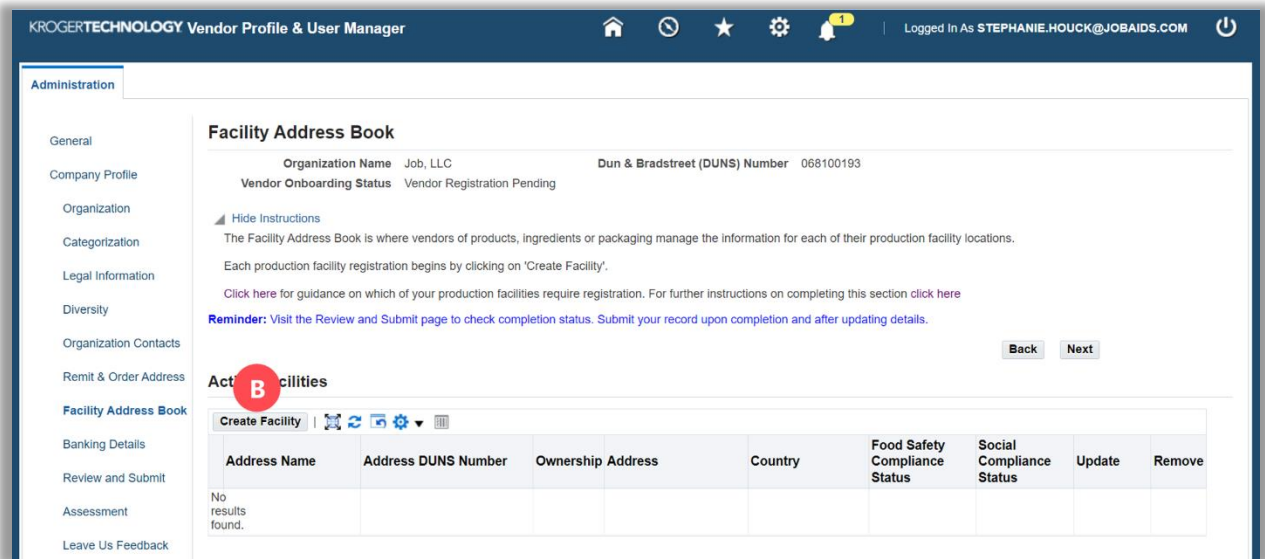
KROGERTECHNOLOGY Vendor Profile & User Manager

1

Logged In As STEPHANIE.HOUCK@JOBAIDS.COM

Administration

General

Company Profile

Organization

Categorization

Legal Information

Diversity

Organization Contacts

Remit & Order Address

Facility Address Book

Banking Details

Review and Submit

Assessment

Leave Us Feedback

Facility Address Book

Organization Name Job, LLC

Dun & Bradstreet (DUNS) Number 068100193

Vendor Onboarding Status Vendor Registration Pending

Hide Instructions

The Facility Address Book is where vendors of products, ingredients or packaging manage the information for each of their production facility locations.

Each production facility registration begins by clicking on 'Create Facility'.

Click here for guidance on which of your production facilities require registration. For further instructions on completing this section click here

Reminder: Visit the Review and Submit page to check completion status. Submit your record upon completion and after updating details.

Back Next

Act B cilities

Create Facility

| Address Name | Address DUNS Number | Ownership | Address | Country | Food Safety Compliance Status | Social Compliance Status | Update | Remove |
|---|---|---|---|---|---|---|---|---|
| No results found. | | | | | | | | |